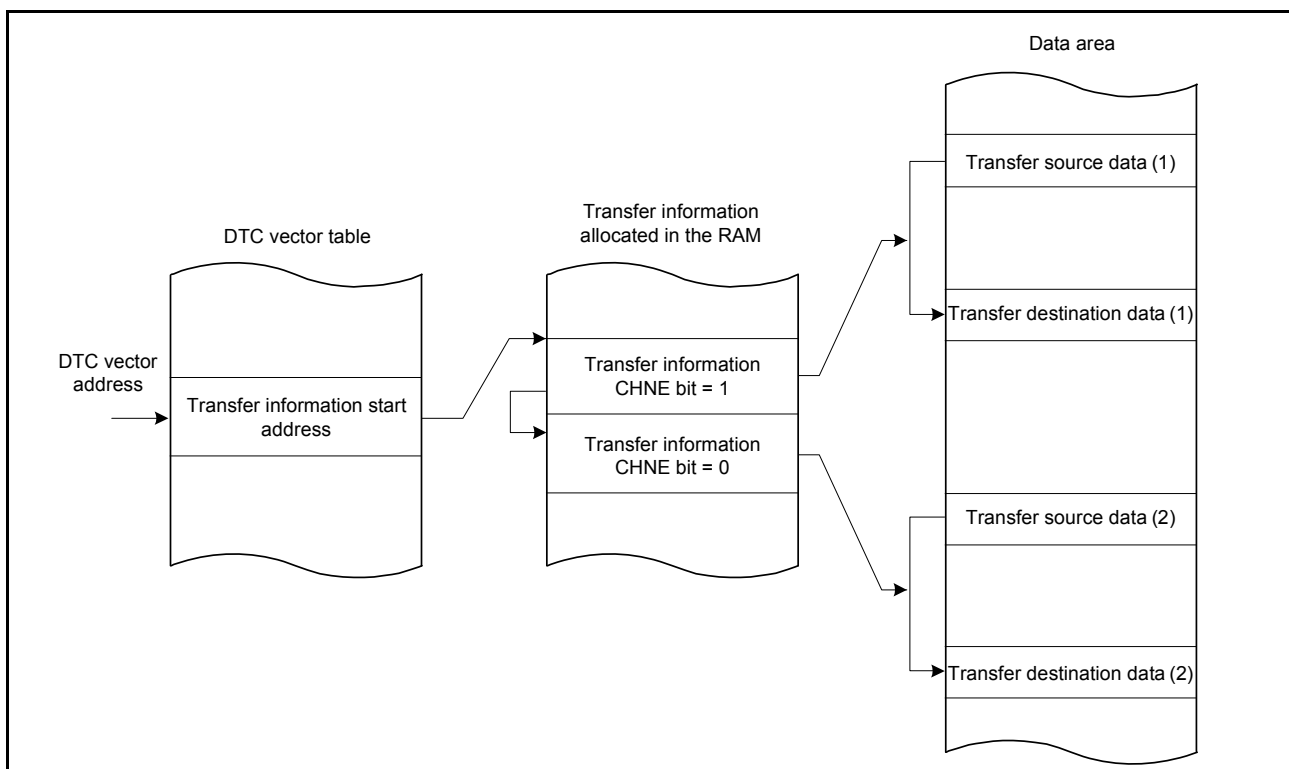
Data area

Transfer source data (1)

Transfer information allocated in the RAM

DTC vector table

Transfer destination data (1)

DTC vector address

Transfer information start address

Transfer information CHNE bit = 1

Transfer information CHNE bit = 0

Transfer source data (2)

Transfer destination data (2)